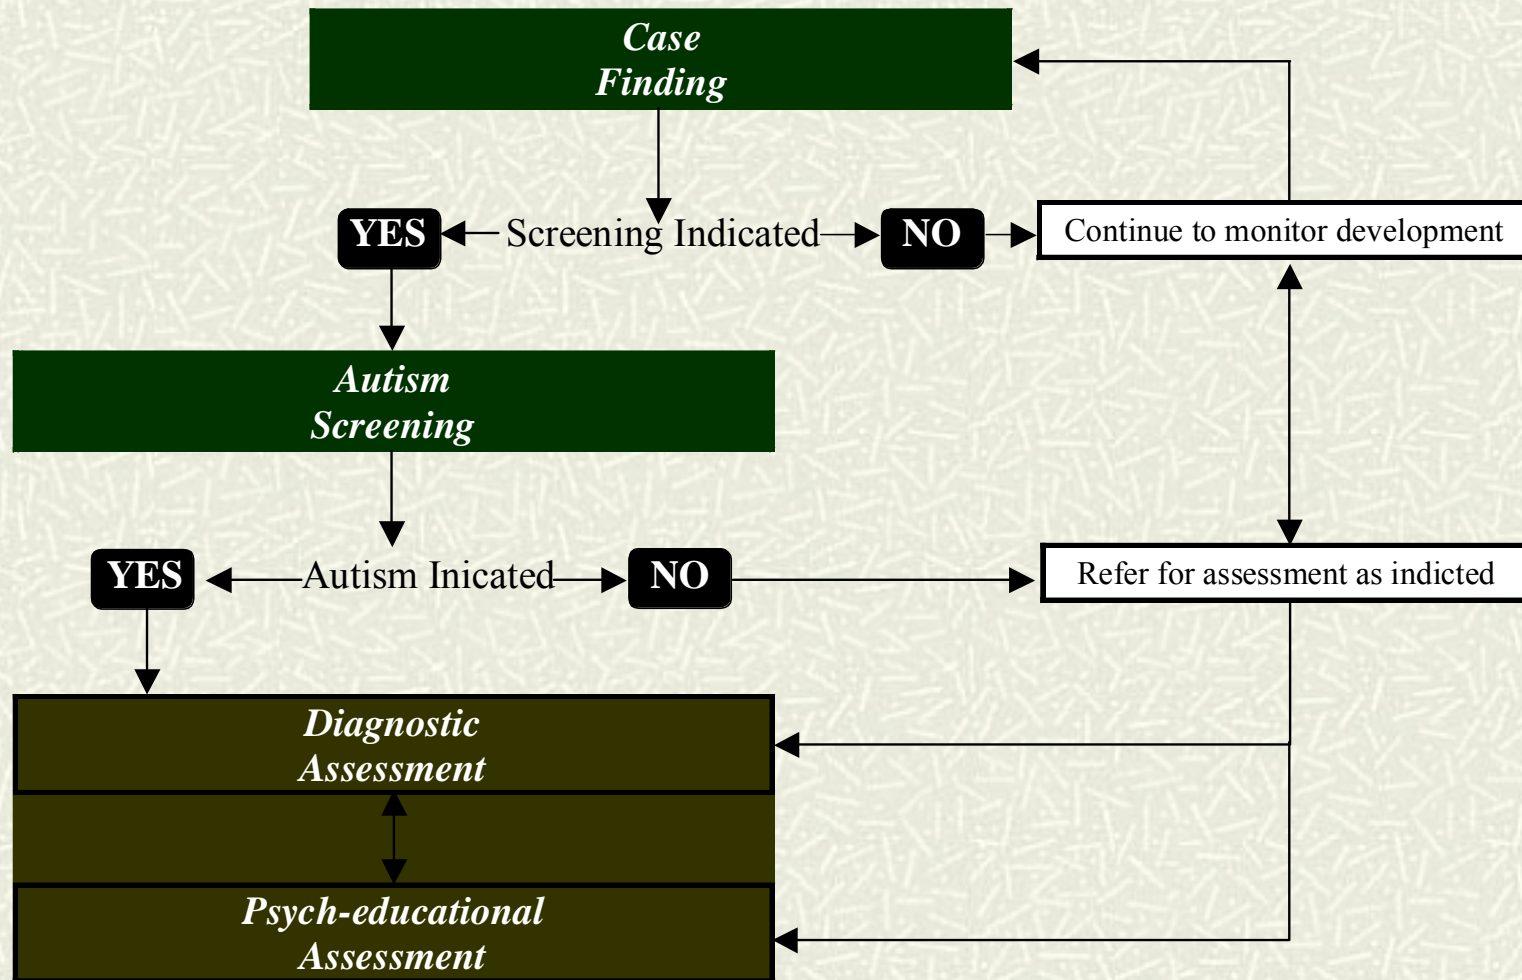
Case Finding

YES Screening Indicated NO

Continue to monitor development

Autism Screening

YES Autism Inicated NO

Refer for assessment as indicted

Diagnostic Assessment

Psych-educational Assessment